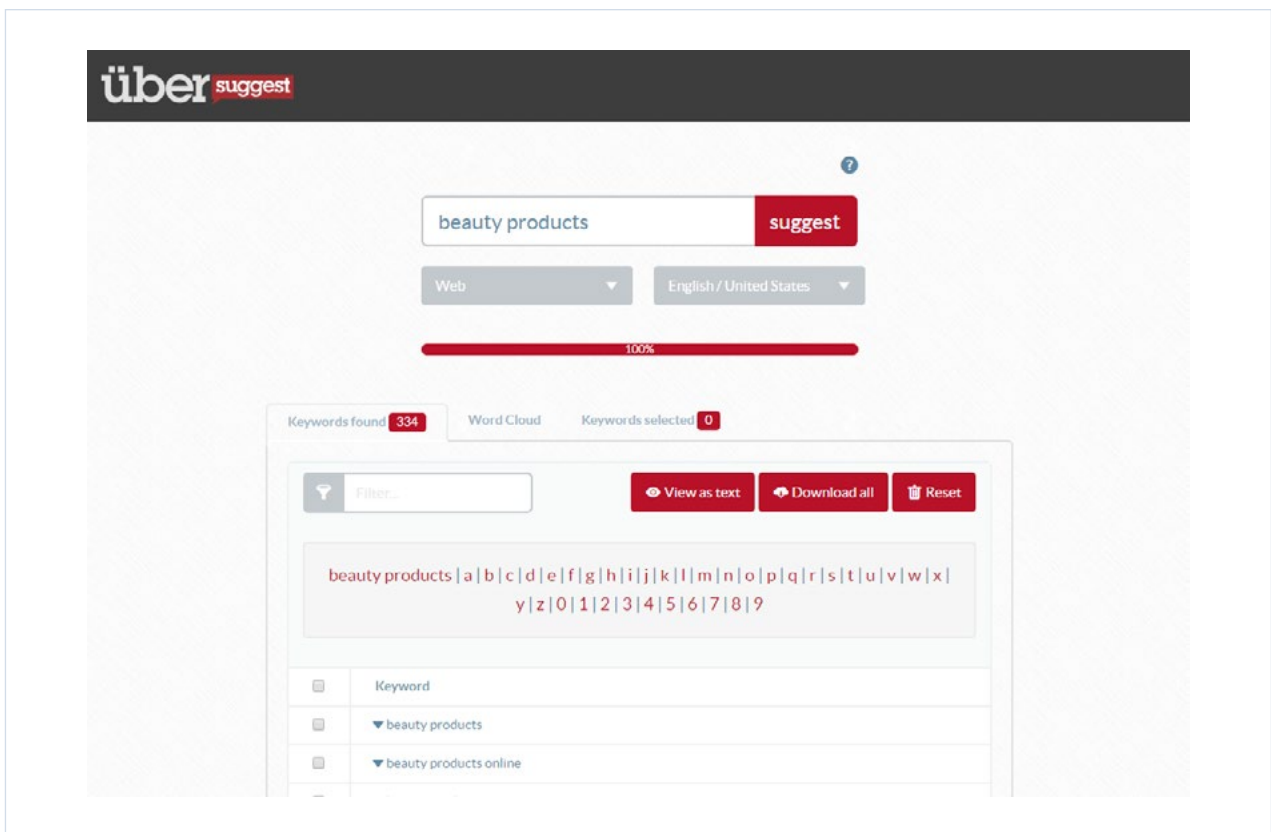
übersuggest

?

beauty products suggest

Web

English / United States

100%

Keywords found 334 | Word Cloud | Keywords selected 0

Filter...

View as text | Download all | Reset

beauty products | a | b | c | d | e | f | g | h | i | j | k | l | m | n | o | p | q | r | s | t | u | v | w | x | y | z | 0 | 1 | 2 | 3 | 4 | 5 | 6 | 7 | 8 | 9

| | Keyword |
|---|---|
| | ▾beauty products |
| | ▾beauty products online |